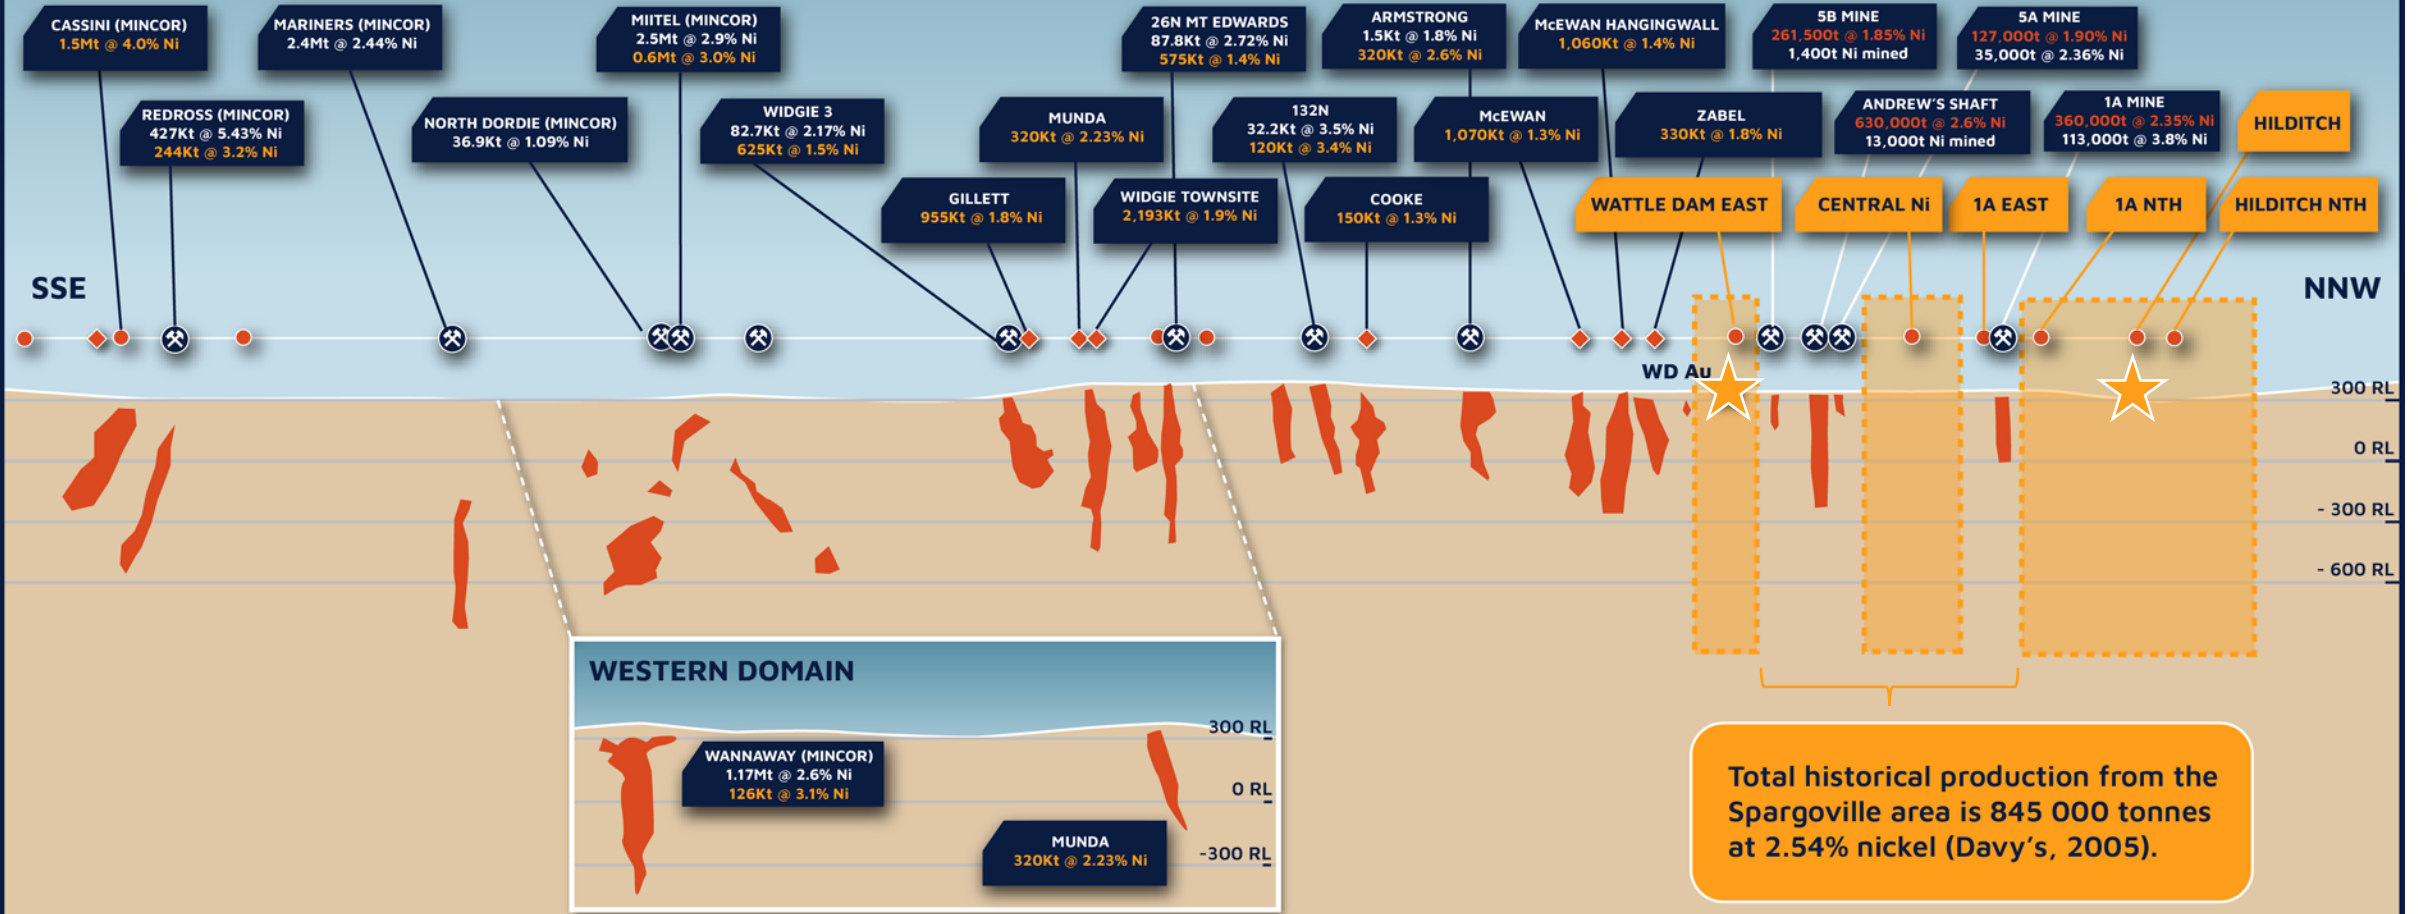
CASSINI (MINCOR)
1.5Mt @ 4.0% Ni

MARINERS (MINCOR)
2.4Mt @ 2.44% Ni

MIITEL (MINCOR)
2.5Mt @ 2.9% Ni
0.6Mt @ 3.0% Ni

26N MT EDWARDS
87.8Kt @ 2.72% Ni
575Kt @ 1.4% Ni

ARMSTRONG
1.5Kt @ 1.8% Ni
320Kt @ 2.6% Ni

McEWAN HANGINGWALL
1,060Kt @ 1.4% Ni

5B MINE
261,500t @ 1.85% Ni
1,400t Ni mined

5A MINE
127,000t @ 1.90% Ni
35,000t @ 2.36% Ni

REDROSS (MINCOR)
427Kt @ 5.43% Ni
244Kt @ 3.2% Ni

NORTH DORDIE (MINCOR)
36.9Kt @ 1.09% Ni

WIDGIE 3
82.7Kt @ 2.17% Ni
625Kt @ 1.5% Ni

MUNDA
320Kt @ 2.23% Ni

132N
32.2Kt @ 3.5% Ni
120Kt @ 3.4% Ni

McEWAN
1,070Kt @ 1.3% Ni

ZABEL
330Kt @ 1.8% Ni

ANDREW'S SHAFT
630,000t @ 2.6% Ni
13,000t Ni mined

1A MINE
360,000t @ 2.35% Ni
113,000t @ 3.8% Ni

HILDITCH

GILLETT
955Kt @ 1.8% Ni

WIDGIE TOWNSITE
2,193Kt @ 1.9% Ni

COOKE
150Kt @ 1.3% Ni

WATTLE DAM EAST

CENTRAL Ni

1A EAST

1A NTH

HILDITCH NTH

SSE

NNW

WD Au

300 RL
0 RL
- 300 RL
- 600 RL

WESTERN DOMAIN

WANNAWAY (MINCOR)
1.17Mt @ 2.6% Ni
126Kt @ 3.1% Ni

MUNDA
320Kt @ 2.23% Ni

300 RL
0 RL
-300 RL

Total historical production from the Spargoville area is 845 000 tonnes at 2.54% nickel (Davy's, 2005).